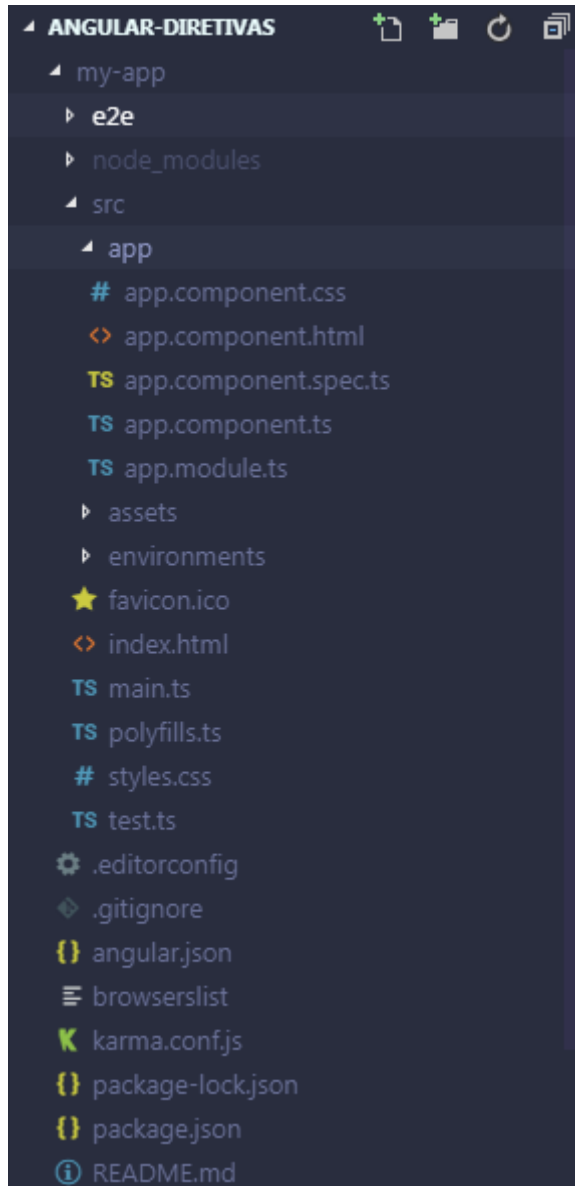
ANGULAR-DIRETIVAS
my-app
e2e
node_modules
src
app
# app.component.css
<> app.component.html
TS app.component.spec.ts
TS app.component.ts
TS app.module.ts
assets
environments
favicon.ico
<> index.html
TS main.ts
TS polyfills.ts
# styles.css
TS test.ts
.editorconfig
.gitignore
{} angular.json
browserslist
K karma.conf.js
{} package-lock.json
{} package.json
ⓘ README.md